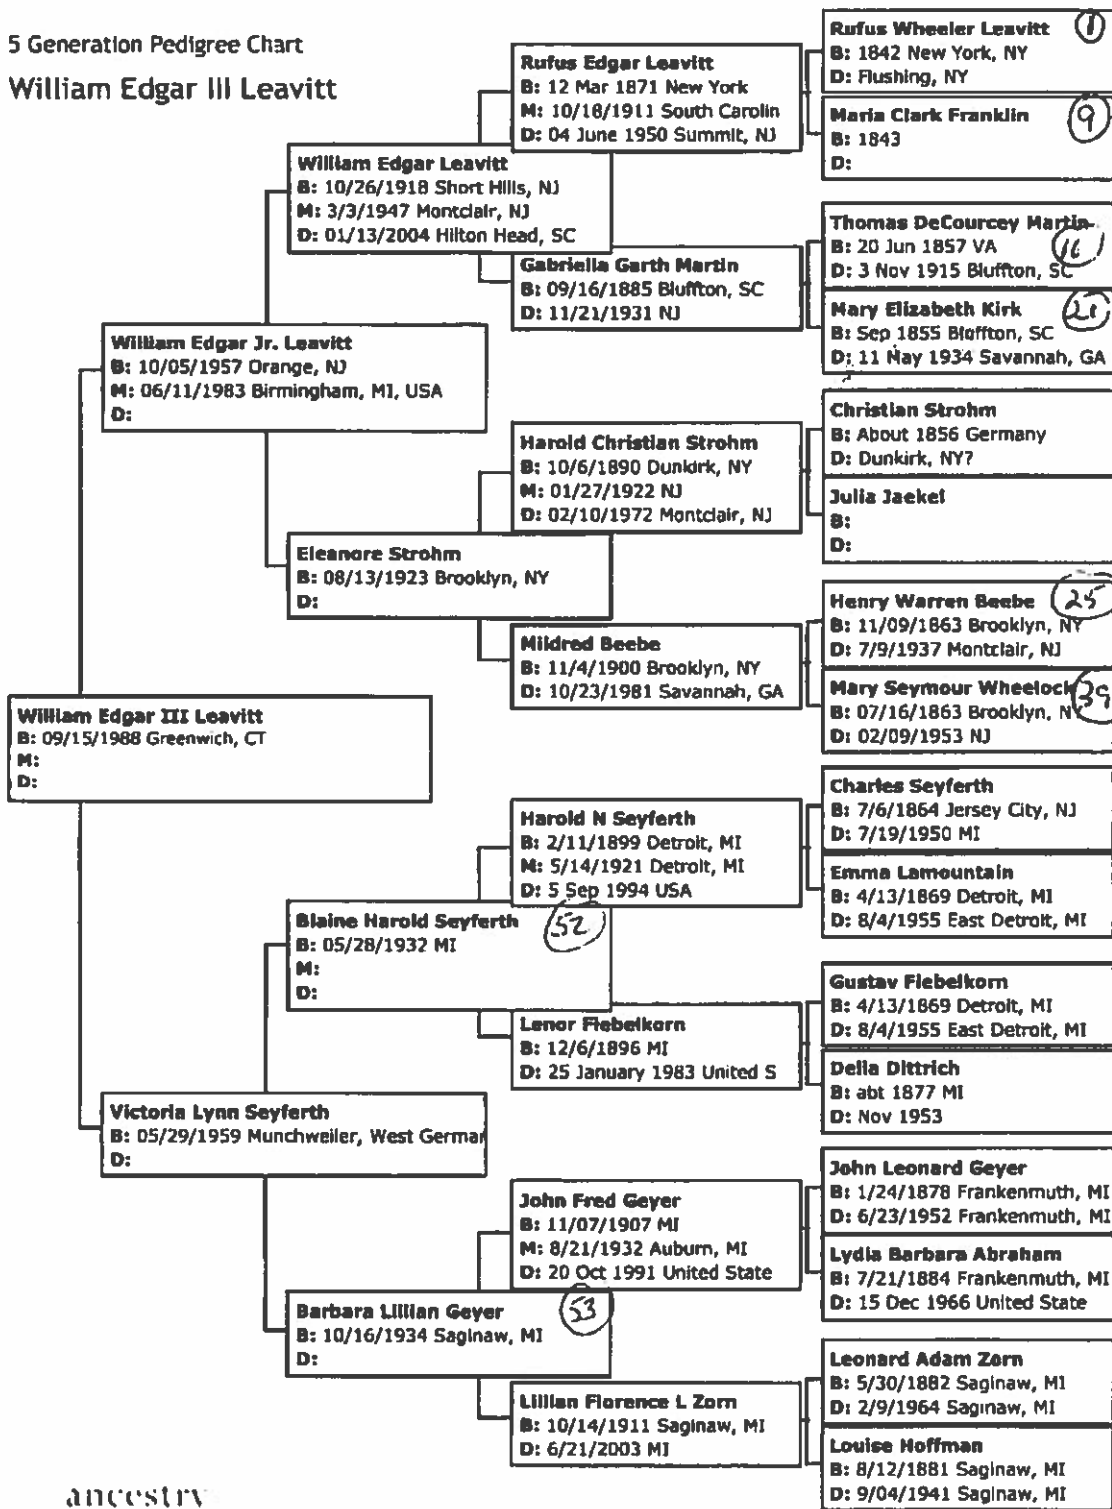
5 Generation Pedigree Chart
William Edgar III Leavitt

William Edgar III Leavitt
B: 09/15/1988 Greenwich, CT
M:
D:

William Edgar Jr. Leavitt
B: 10/05/1957 Orange, NJ
M: 06/11/1983 Birmingham, MI, USA
D:

William Edgar Leavitt
B: 10/26/1918 Short Hills, NJ
M: 3/3/1947 Montclair, NJ
D: 01/13/2004 Hilton Head, SC

Rufus Edgar Leavitt
B: 12 Mar 1871 New York
M: 10/18/1911 South Carolin
D: 04 June 1950 Summit, NJ

Rufus Wheeler Leavitt (1)
B: 1842 New York, NY
D: Flushing, NY

Maria Clark Franklin (9)
B: 1843
D:

Gabriella Garth Martin
B: 09/16/1885 Bluffton, SC
D: 11/21/1931 NJ

Thomas DeCourcey Martin (16)
B: 20 Jun 1857 VA
D: 3 Nov 1915 Bluffton, SC

Mary Elizabeth Kirk (21)
B: Sep 1855 Bluffton, SC
D: 11 May 1934 Savannah, GA

Eleanore Strohm
B: 08/13/1923 Brooklyn, NY
D:

Harold Christian Strohm
B: 10/6/1890 Dunkirk, NY
M: 01/27/1922 NJ
D: 02/10/1972 Montclair, NJ

Christian Strohm
B: About 1856 Germany
D: Dunkirk, NY?

Julia Jaekel
B:
D:

Mildred Beebe
B: 11/4/1900 Brooklyn, NY
D: 10/23/1981 Savannah, GA

Henry Warren Beebe (25)
B: 11/09/1863 Brooklyn, NY
D: 7/9/1937 Montclair, NJ

Mary Seymour Wheelock (39)
B: 07/16/1863 Brooklyn, NY
D: 02/09/1953 NJ

Victoria Lynn Seyferth
B: 05/29/1959 Munchweiler, West Germar
D:

Blaine Harold Seyferth (52)
B: 05/28/1932 MI
M:
D:

Harold N Seyferth
B: 2/11/1899 Detroit, MI
M: 5/14/1921 Detroit, MI
D: 5 Sep 1994 USA

Charles Seyferth
B: 7/6/1864 Jersey City, NJ
D: 7/19/1950 MI

Emma Lamountain
B: 4/13/1869 Detroit, MI
D: 8/4/1955 East Detroit, MI

Lenor Fiebelkorn
B: 12/6/1896 MI
D: 25 January 1983 United S

Gustav Fiebelkorn
B: 4/13/1869 Detroit, MI
D: 8/4/1955 East Detroit, MI

Della Dittrich
B: abt 1877 MI
D: Nov 1953

Barbara Lillian Geyer (53)
B: 10/16/1934 Saginaw, MI
D:

John Fred Geyer
B: 11/07/1907 MI
M: 8/21/1932 Auburn, MI
D: 20 Oct 1991 United State

John Leonard Geyer
B: 1/24/1878 Frankenmuth, MI
D: 6/23/1952 Frankenmuth, MI

Lydia Barbara Abraham
B: 7/21/1884 Frankenmuth, MI
D: 15 Dec 1966 United State

Lillian Florence L Zorn
B: 10/14/1911 Saginaw, MI
D: 6/21/2003 MI

Leonard Adam Zorn
B: 5/30/1882 Saginaw, MI
D: 2/9/1964 Saginaw, MI

Louise Hoffman
B: 8/12/1881 Saginaw, MI
D: 9/04/1941 Saginaw, MI

ancestry